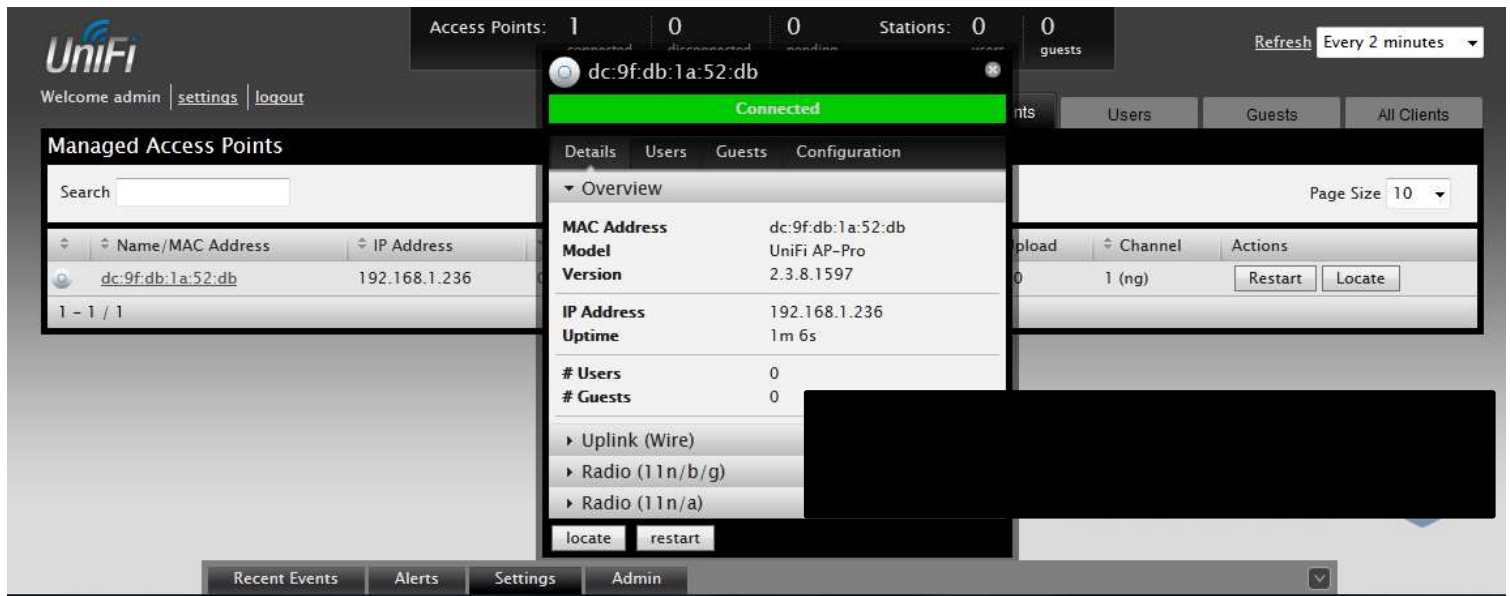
UniFi

Welcome admin | settings | logout

Access Points: 1 connected 0 disconnected 0 pending Stations: 0 users 0 guests

Refresh Every 2 minutes

nts Users Guests All Clients

Managed Access Points

Search

Page Size 10

| Name/MAC Address | IP Address | pload | Channel | Actions |
|---|---|---|---|---|
| dc:9f:db:1a:52:db | 192.168.1.236 | 0 | 1 (ng) | Restart Locate |

1 - 1 / 1

dc:9f:db:1a:52:db

Connected

Details Users Guests Configuration

▾ Overview

| | |
|---|---|
| MAC Address | dc:9f:db:1a:52:db |
| Model | UniFi AP-Pro |
| Version | 2.3.8.1597 |
| IP Address | 192.168.1.236 |
| Uptime | 1m 6s |
| # Users | 0 |
| # Guests | 0 |

▸ Uplink (Wire)

▸ Radio (11n/b/g)

▸ Radio (11n/a)

locate restart

Recent Events Alerts Settings Admin